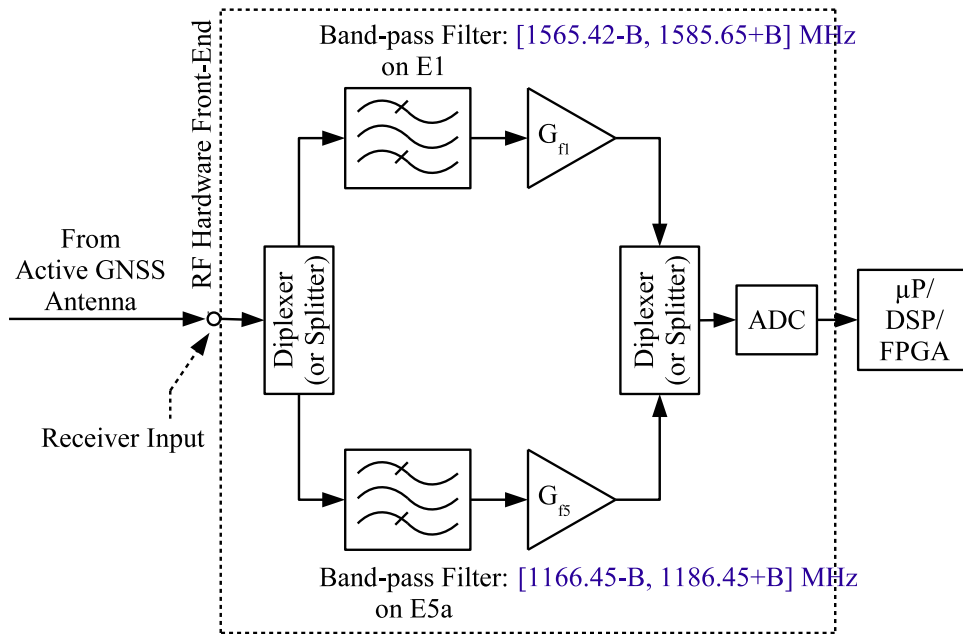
RF Hardware Front-End

Band-pass Filter: [1565.42-B, 1585.65+B] MHz on E1

$G_{f1}$

From Active GNSS Antenna

Diplexer (or Splitter)

Diplexer (or Splitter)

ADC

µP/ DSP/ FPGA

Receiver Input

$G_{f5}$

Band-pass Filter: [1166.45-B, 1186.45+B] MHz on E5a